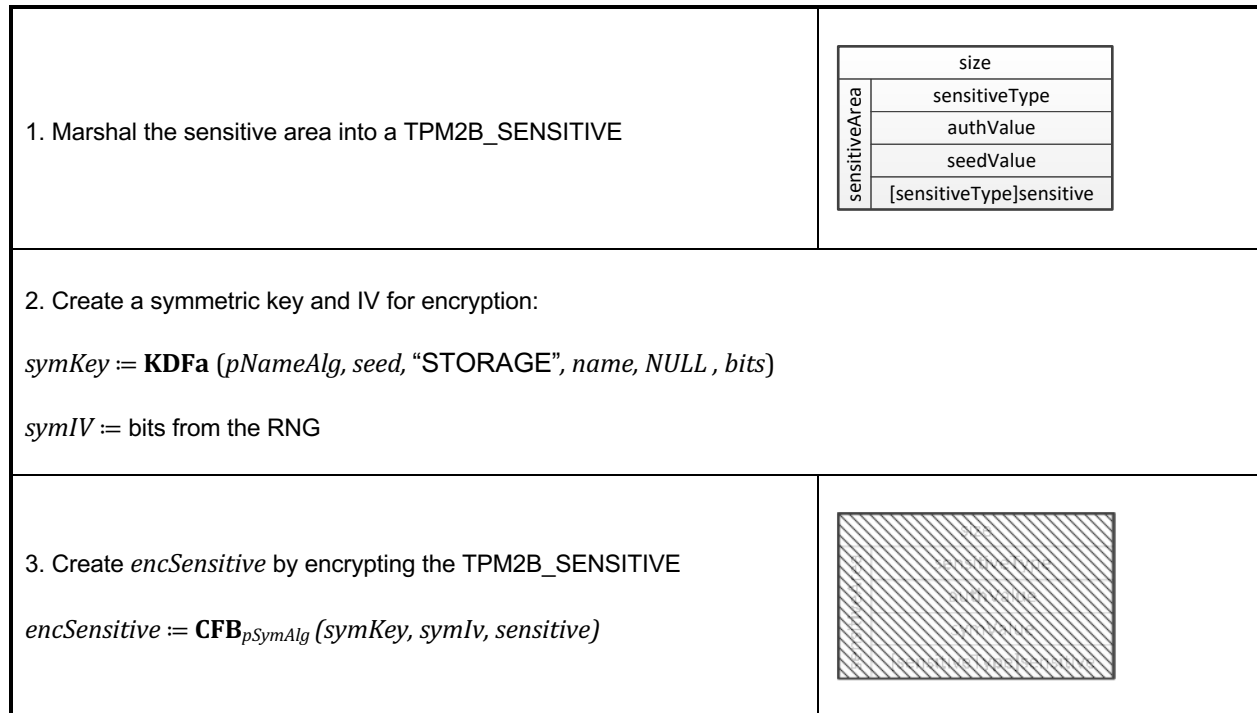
1. Marshal the sensitive area into a TPM2B_SENSITIVE

size
sensitiveArea
sensitiveType
authValue
seedValue
[sensitiveType]sensitive

2. Create a symmetric key and IV for encryption:

$symKey \coloneqq \mathbf{KDFa}\ (pNameAlg, seed,$ “STORAGE”, $name, NULL , bits)$

$symIV \coloneqq$ bits from the RNG

3. Create *encSensitive* by encrypting the TPM2B_SENSITIVE

$encSensitive \coloneqq \mathbf{CFB}_{pSymAlg}\ (symKey, symIv, sensitive)$

size
sensitiveArea
sensitiveType
authValue
symValue
[sensitiveType]sensitive